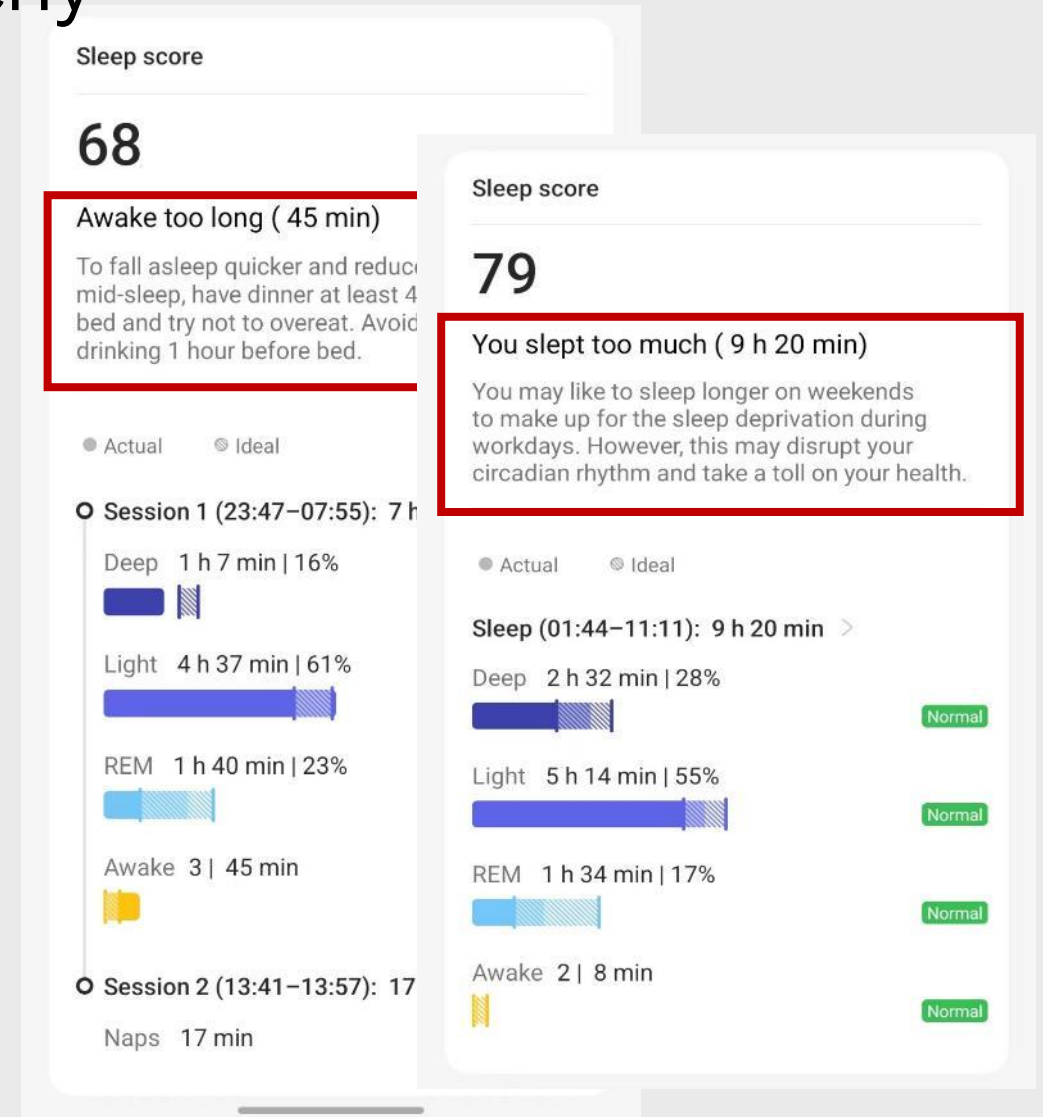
Sleep score

68

Awake too long ( 45 min)

To fall asleep quicker and reduc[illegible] mid-sleep, have dinner at least 4 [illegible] bed and try not to overeat. Avoid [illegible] drinking 1 hour before bed.

Actual Ideal

Session 1 (23:47–07:55): 7 h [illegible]

Deep 1 h 7 min | 16%

Light 4 h 37 min | 61%

REM 1 h 40 min | 23%

Awake 3 | 45 min

Session 2 (13:41–13:57): 17 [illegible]

Naps 17 min

Sleep score

79

You slept too much ( 9 h 20 min)

You may like to sleep longer on weekends to make up for the sleep deprivation during workdays. However, this may disrupt your circadian rhythm and take a toll on your health.

Actual Ideal

Sleep (01:44–11:11): 9 h 20 min

Deep 2 h 32 min | 28%

Normal

Light 5 h 14 min | 55%

Normal

REM 1 h 34 min | 17%

Normal

Awake 2 | 8 min

Normal